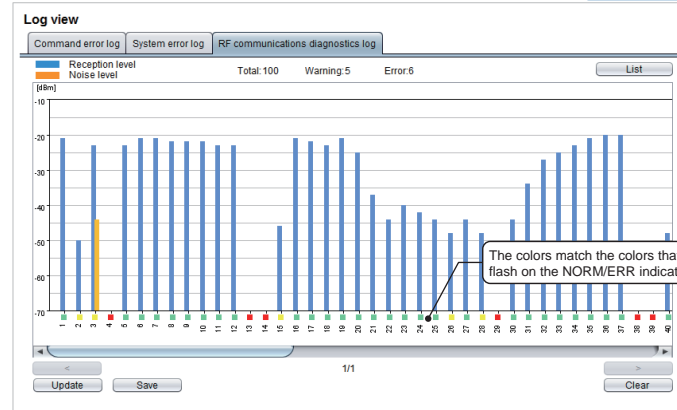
Log view

Command error log | System error log | RF communications diagnostics log

Reception level
Noise level

Total:100 Warning:5 Error:6

List

[dBm]
-10
-20
-30
-40
-50
-60
-70

1 2 3 4 5 6 7 8 9 10 11 12 13 14 15 16 17 18 19 20 21 22 23 24 25 26 27 28 29 30 31 32 33 34 35 36 37 38 39 40

The colors match the colors tha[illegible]
flash on the NORM/ERR indica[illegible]

<
1/1
>

Update Save Clear